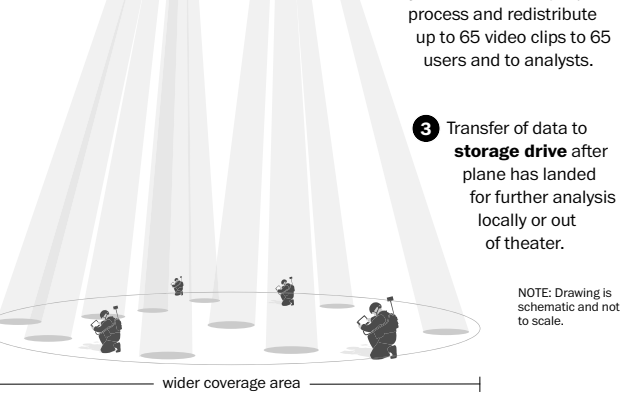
process and redistribute up to 65 video clips to 65 users and to analysts.

3 Transfer of data to **storage drive** after plane has landed for further analysis locally or out of theater.

NOTE: Drawing is schematic and not to scale.

wider coverage area